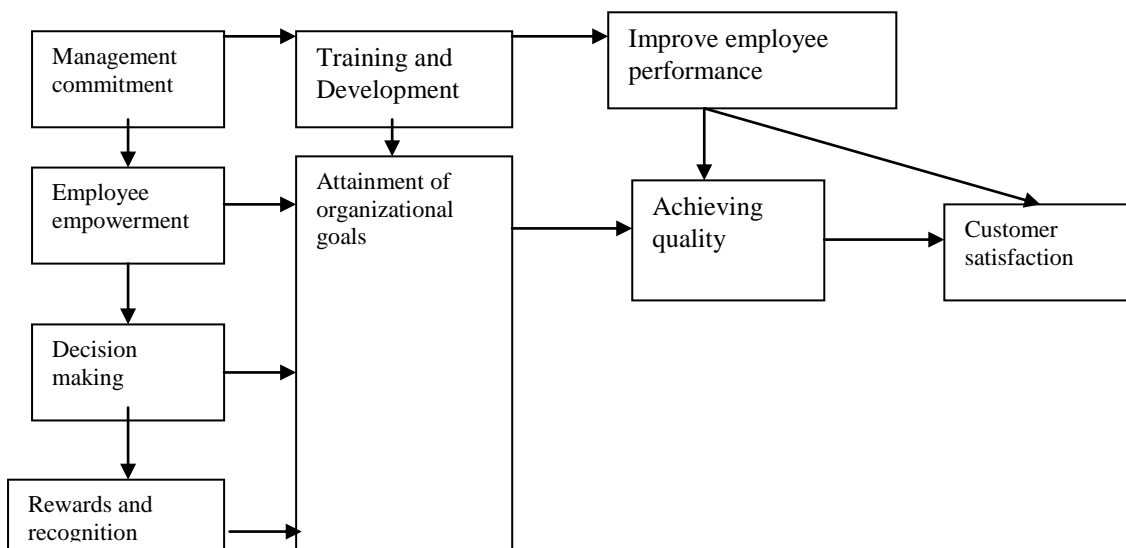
Management commitment

Training and Development

Improve employee performance

Employee empowerment

Attainment of organizational goals

Achieving quality

Customer satisfaction

Decision making

Rewards and recognition